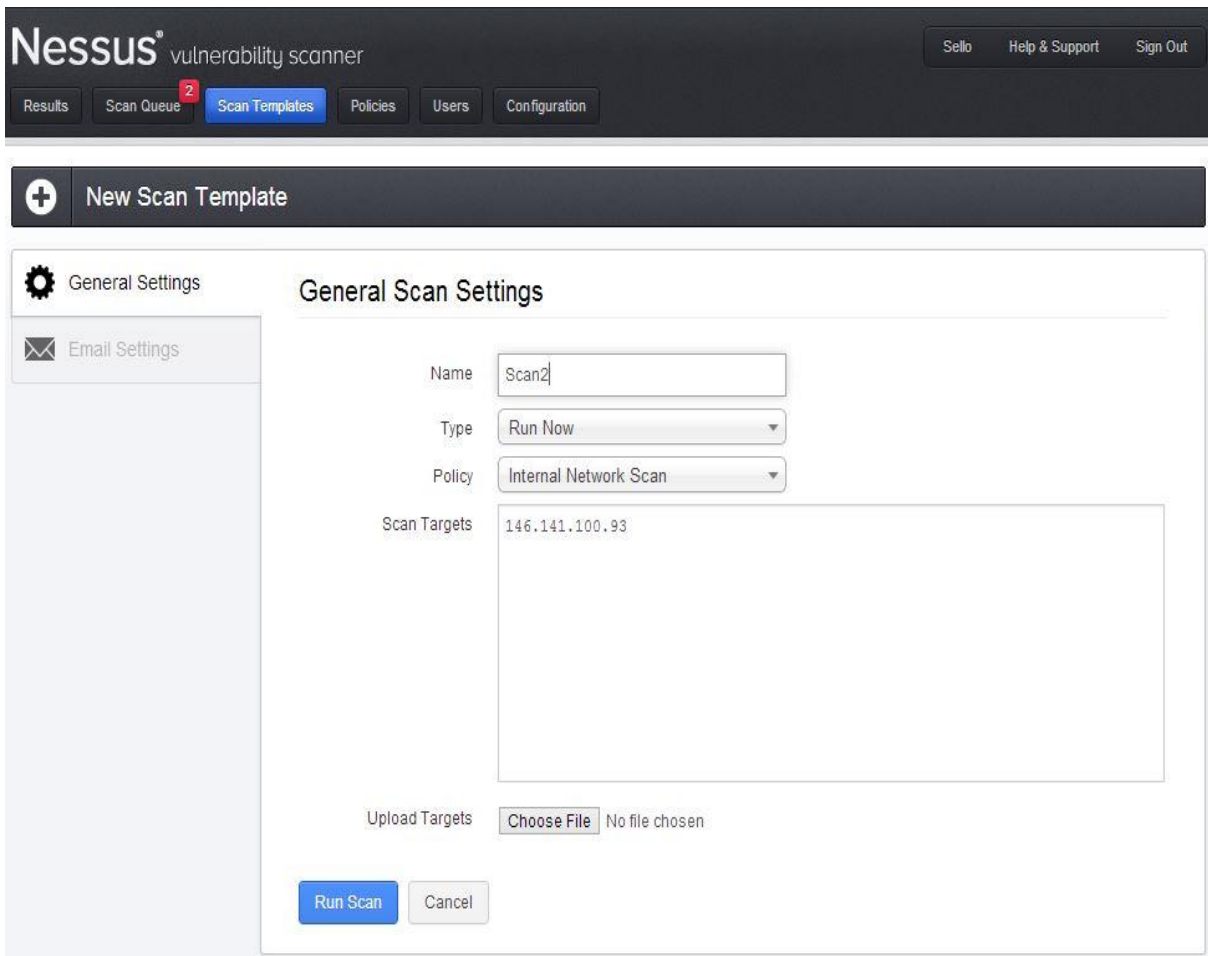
Nessus® vulnerability scanner

Sello Help & Support Sign Out

Results Scan Queue 2 Scan Templates Policies Users Configuration

New Scan Template

General Settings

Email Settings

General Scan Settings

Name Scan2

Type Run Now

Policy Internal Network Scan

Scan Targets 146.141.100.93

Upload Targets Choose File No file chosen

Run Scan Cancel